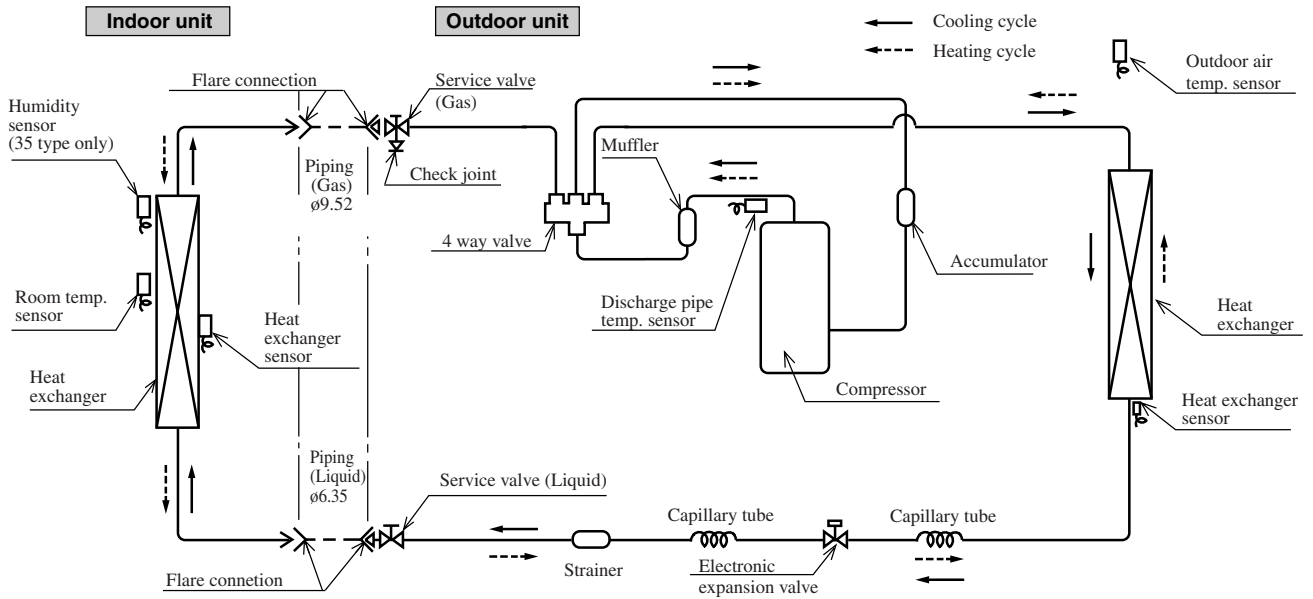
Indoor unit

Outdoor unit

Cooling cycle

Heating cycle

Outdoor air temp. sensor

Flare connection

Service valve (Gas)

Humidity sensor (35 type only)

Piping (Gas) ø9.52

Check joint

Muffler

4 way valve

Accumulator

Room temp. sensor

Heat exchanger sensor

Discharge pipe temp. sensor

Heat exchanger

Heat exchanger

Compressor

Heat exchanger sensor

Piping (Liquid) ø6.35

Service valve (Liquid)

Capillary tube

Capillary tube

Flare connetion

Strainer

Electronic expansion valve